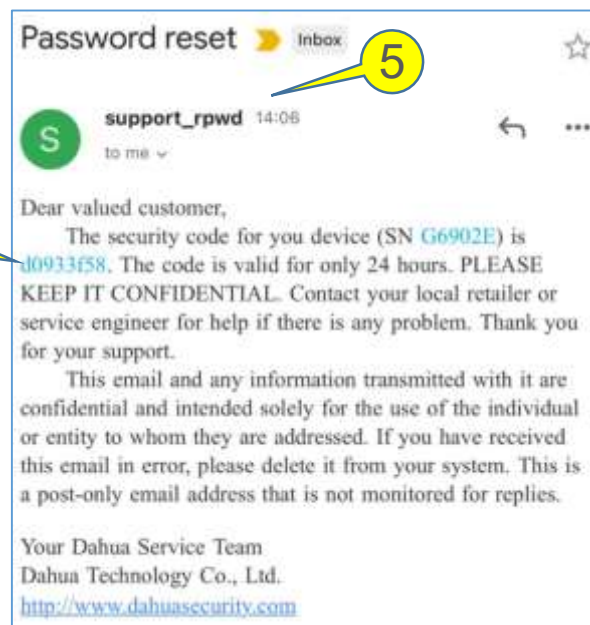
Password reset Inbox

5

S

support_rpwd 14:06

to me

Dear valued customer,

The security code for you device (SN G6902E) is d0933f58. The code is valid for only 24 hours. PLEASE KEEP IT CONFIDENTIAL. Contact your local retailer or service engineer for help if there is any problem. Thank you for your support.

This email and any information transmitted with it are confidential and intended solely for the use of the individual or entity to whom they are addressed. If you have received this email in error, please delete it from your system. This is a post-only email address that is not monitored for replies.

Your Dahua Service Team
Dahua Technology Co., Ltd.
http://www.dahuasecurity.com